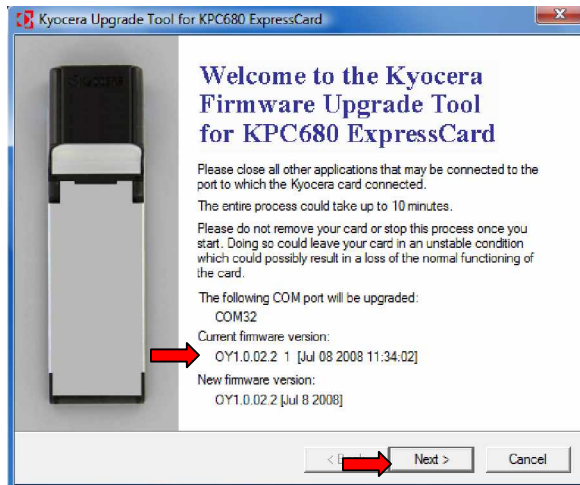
Kyocera Upgrade Tool for KPC680 ExpressCard

KYOCERA

Welcome to the Kyocera Firmware Upgrade Tool for KPC680 ExpressCard

Please close all other applications that may be connected to the port to which the Kyocera card connected.

The entire process could take up to 10 minutes.

Please do not remove your card or stop this process once you start. Doing so could leave your card in an unstable condition which could possibly result in a loss of the normal functioning of the card.

The following COM port will be upgraded:

COM32

Current firmware version:

OY1.0.02.2 1 [Jul 08 2008 11:34:02]

New firmware version:

OY1.0.02.2 [Jul 8 2008]

< Back

Next >

Cancel